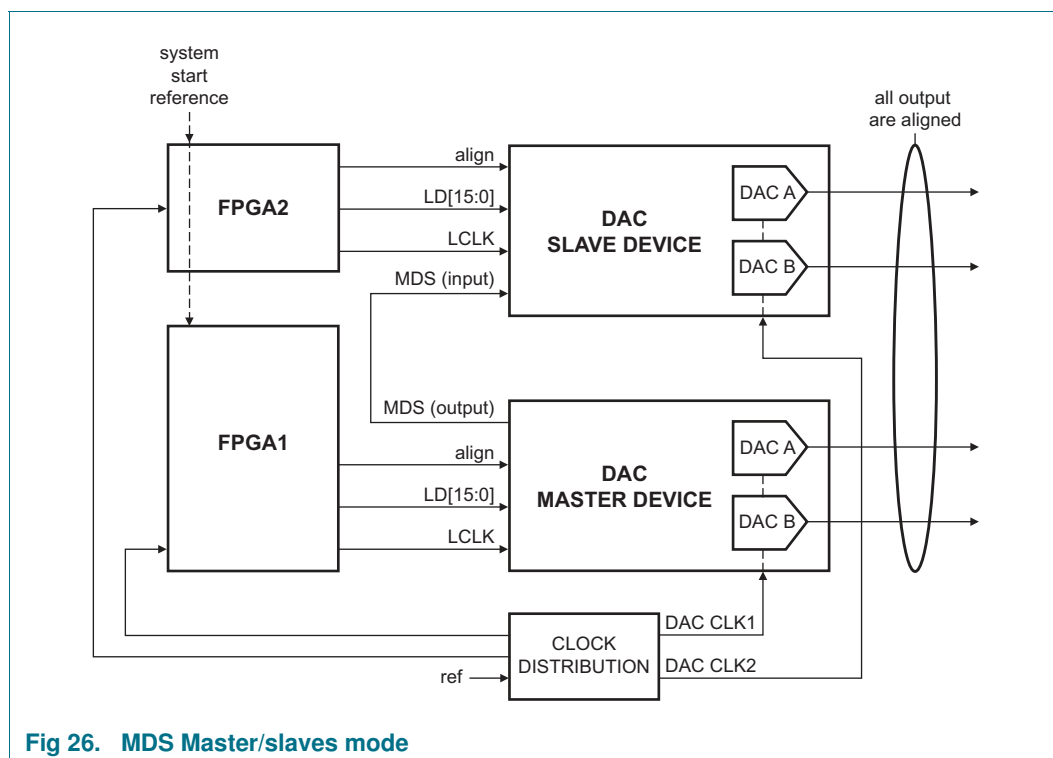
system start reference

all output are aligned

FPGA2

align

LD[15:0]

LCLK

DAC SLAVE DEVICE

DAC A

DAC B

MDS (input)

FPGA1

MDS (output)

align

LD[15:0]

LCLK

DAC MASTER DEVICE

DAC A

DAC B

CLOCK DISTRIBUTION

DAC CLK1

DAC CLK2

ref

Fig 26. MDS Master/slaves mode